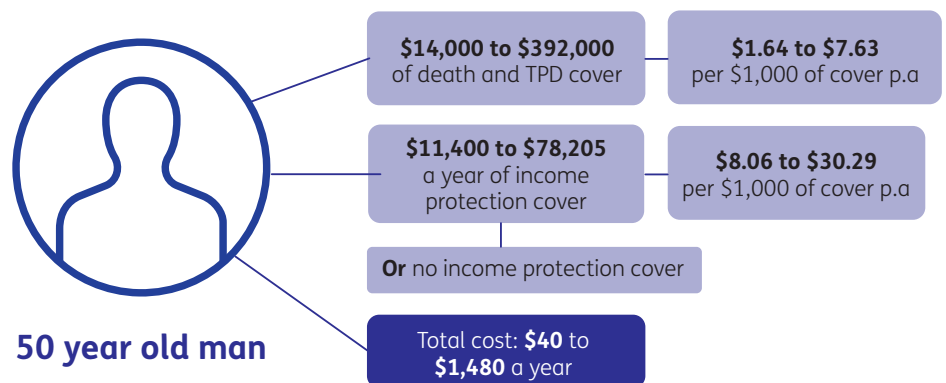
**\$14,000 to \$392,000** of death and TPD cover

**\$1.64 to \$7.63** per \$1,000 of cover p.a

**\$11,400 to \$78,205** a year of income protection cover

**\$8.06 to \$30.29** per \$1,000 of cover p.a

**Or** no income protection cover

**50 year old man**

Total cost: **\$40** to **\$1,480** a year